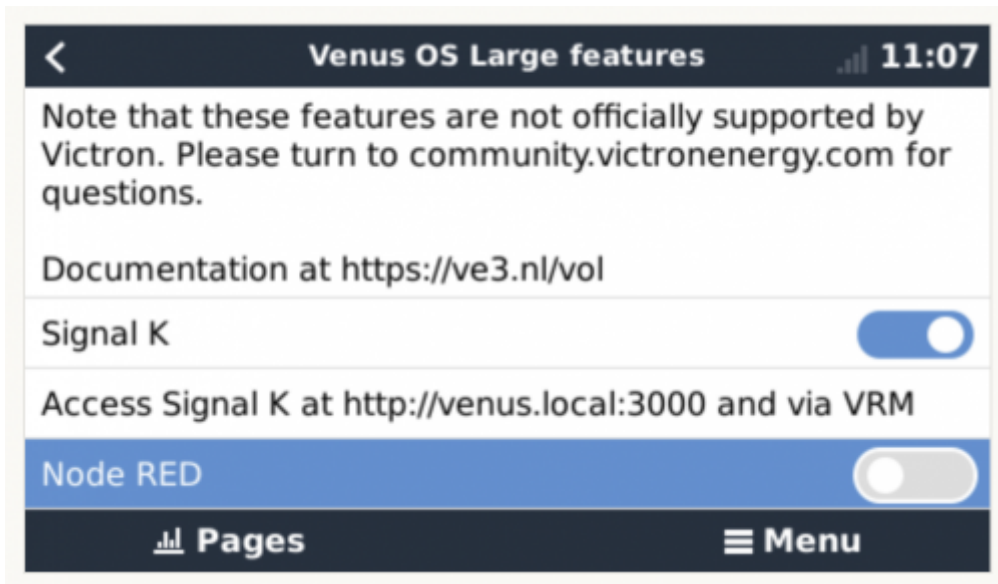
<
Venus OS Large features
11:07

Note that these features are not officially supported by Victron. Please turn to community.victronenergy.com for questions.

Documentation at https://ve3.nl/vol

Signal K

Access Signal K at http://venus.local:3000 and via VRM

Node RED

Pages
Menu